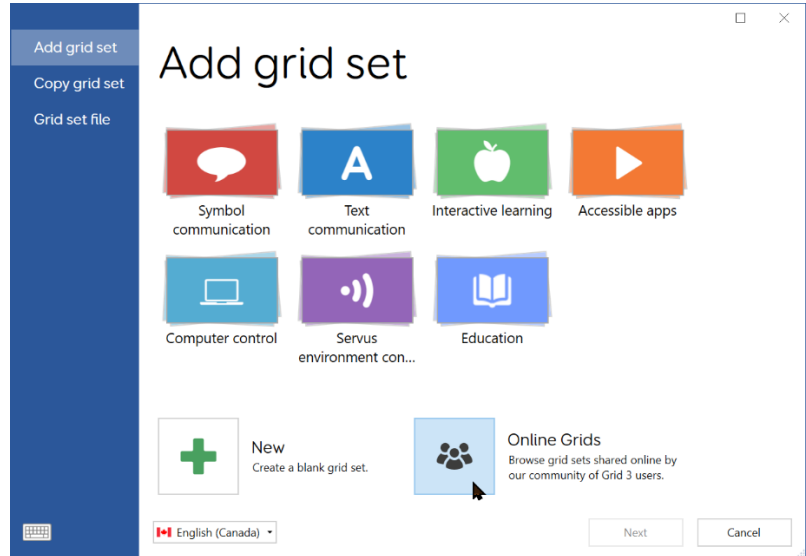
Add grid set
Copy grid set
Grid set file

Add grid set

A

Symbol communication

Text communication

Interactive learning

Accessible apps

Computer control

Servus environment con...

Education

New
Create a blank grid set.

Online Grids
Browse grid sets shared online by our community of Grid 3 users.

English (Canada)

Next

Cancel